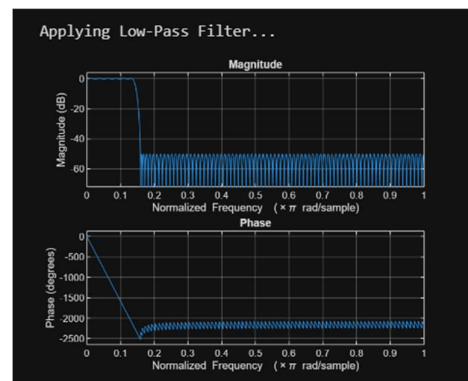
Applying Low-Pass Filter...

Magnitude

0
-20
-40
-60

Magnitude (dB)

0 0.1 0.2 0.3 0.4 0.5 0.6 0.7 0.8 0.9 1

Normalized Frequency ($\times\pi$ rad/sample)

Phase

0
-500
-1000
-1500
-2000
-2500

Phase (degrees)

0 0.1 0.2 0.3 0.4 0.5 0.6 0.7 0.8 0.9 1

Normalized Frequency ($\times\pi$ rad/sample)